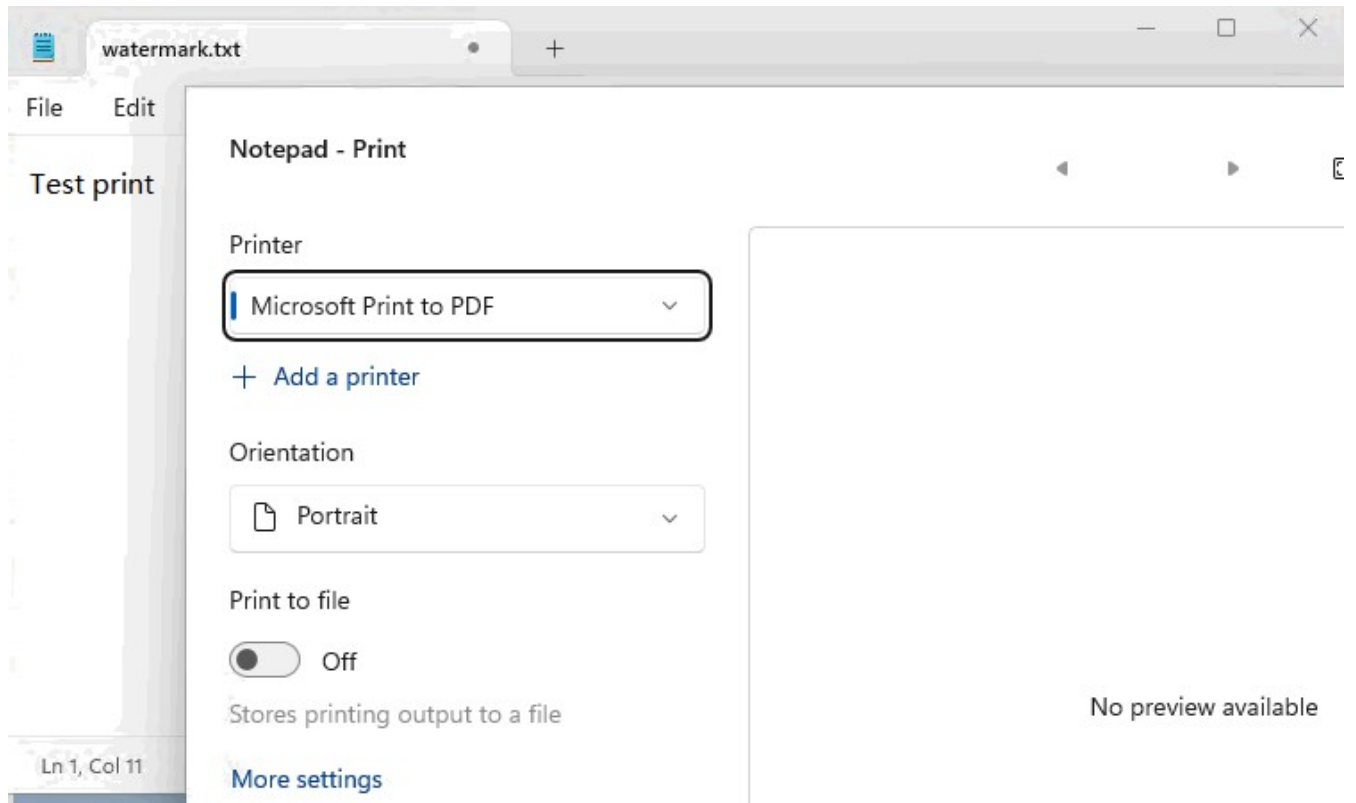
watermark.txt

File Edit

Test print

Notepad - Print

Printer

Microsoft Print to PDF

+ Add a printer

Orientation

Portrait

Print to file

Off

Stores printing output to a file

More settings

No preview available

Ln 1, Col 11